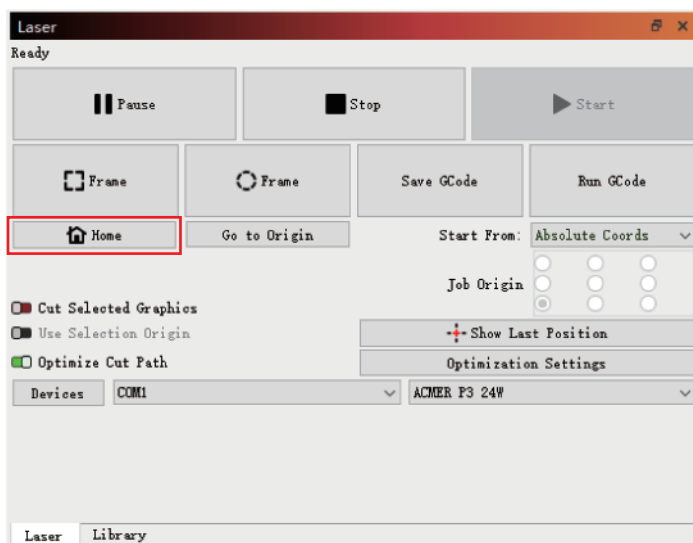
Laser

Ready

Pause

Stop

Start

Frame

Frame

Save GCode

Run GCode

Home

Go to Origin

Start From: Absolute Coords

Job Origin

Cut Selected Graphics

Use Selection Origin

Show Last Position

Optimize Cut Path

Optimization Settings

Devices

COM1

ACMER P3 24W

Laser

Library